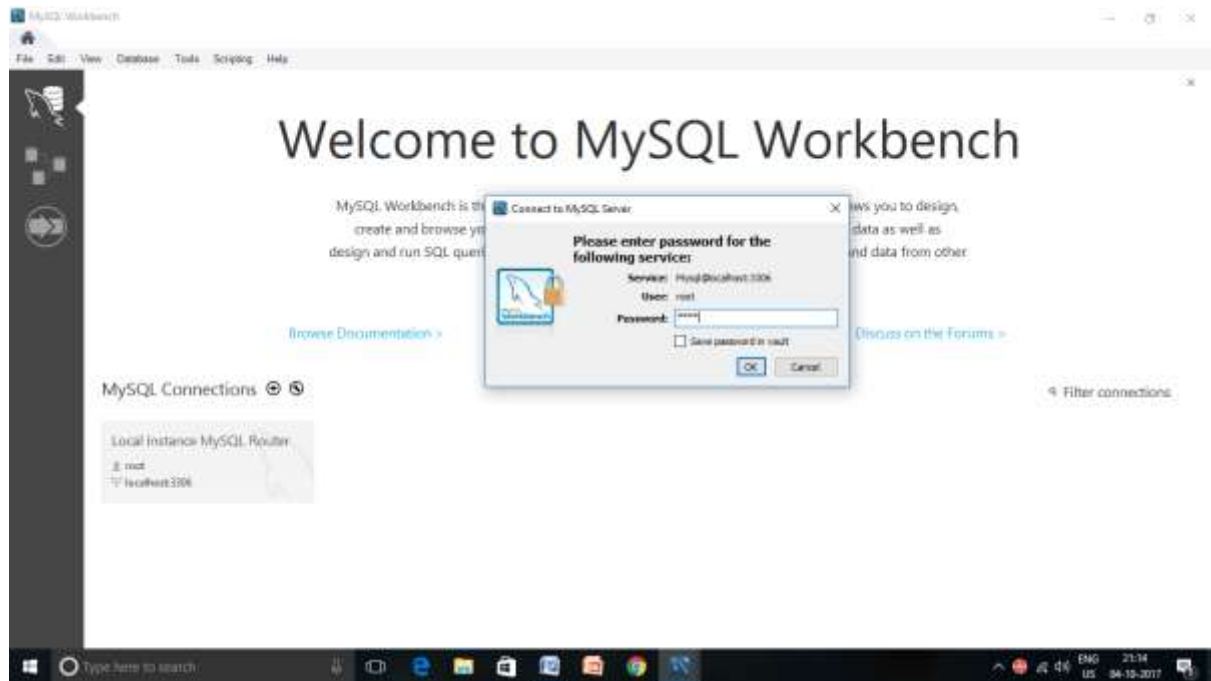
MySQL Workbench

File Edit View Database Tools Scripting Help

Welcome to MySQL Workbench

MySQL Workbench is th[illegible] ws you to design, create and browse yo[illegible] data as well as design and run SQL quer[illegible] nd data from other

Browse Documentation >

Discuss on the Forums >

MySQL Connections ⊕ ⊗

Filter connections

Local instance MySQL Router
root
localhost:3306

Connect to MySQL Server

Please enter password for the following service:

Service: Mysql@localhost:3306
User: root
Password: *****

Save password in vault

OK Cancel

Type here to search

ENG US 21:14 04-10-2017